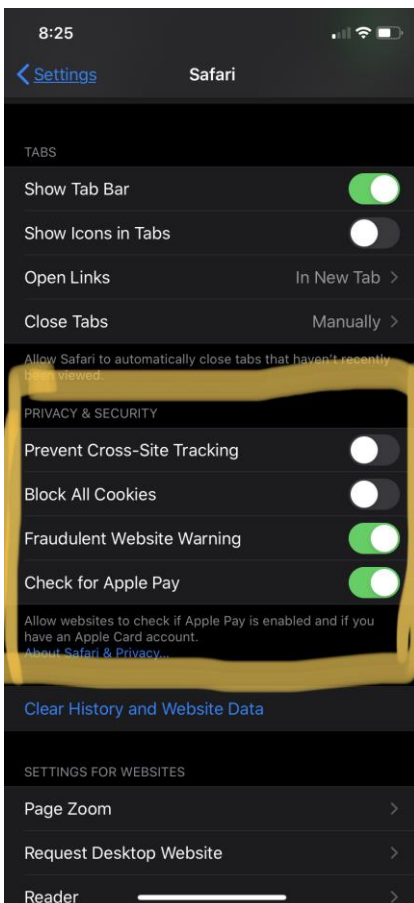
8:25

Settings

Safari

TABS

Show Tab Bar

Show Icons in Tabs

Open Links

In New Tab

Close Tabs

Manually

Allow Safari to automatically close tabs that haven't recently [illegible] viewed.

PRIVACY & SECURITY

Prevent Cross-Site Tracking

Block All Cookies

Fraudulent Website Warning

Check for Apple Pay

Allow websites to check if Apple Pay is enabled and if you have an Apple Card account.
About Safari & Privacy...

Clear History and Website Data

SETTINGS FOR WEBSITES

Page Zoom

Request Desktop Website

Reader